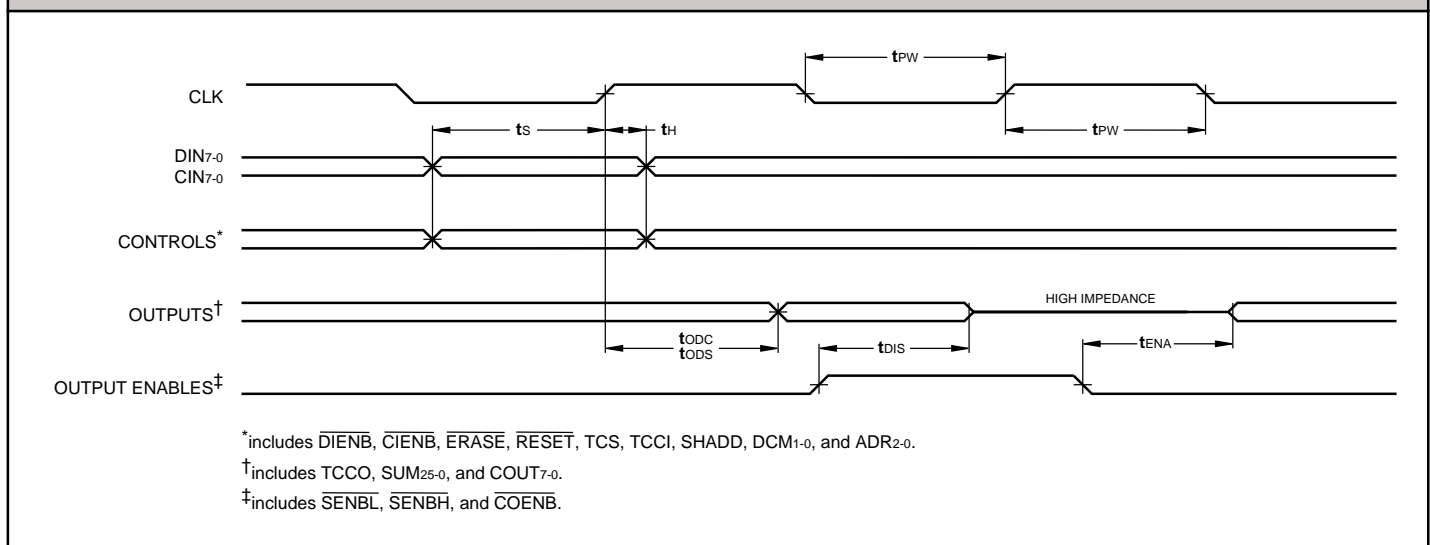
CLK

$t_{PW}$

$t_S$

$t_H$

$t_{PW}$

$DIN_{7-0}$
$CIN_{7-0}$

CONTROLS*

OUTPUTS†

HIGH IMPEDANCE

$t_{ODC}$
$t_{ODS}$

$t_{DIS}$

$t_{ENA}$

OUTPUT ENABLES‡

*includes $\overline{DIENB}$, $\overline{CIENB}$, $\overline{ERASE}$, $\overline{RESET}$, TCS, TCCI, SHADD, $DCM_{1-0}$, and $ADR_{2-0}$.
†includes TCCO, $SUM_{25-0}$, and $COUT_{7-0}$.
‡includes $\overline{SENBL}$, $\overline{SENBH}$, and $\overline{COENB}$.